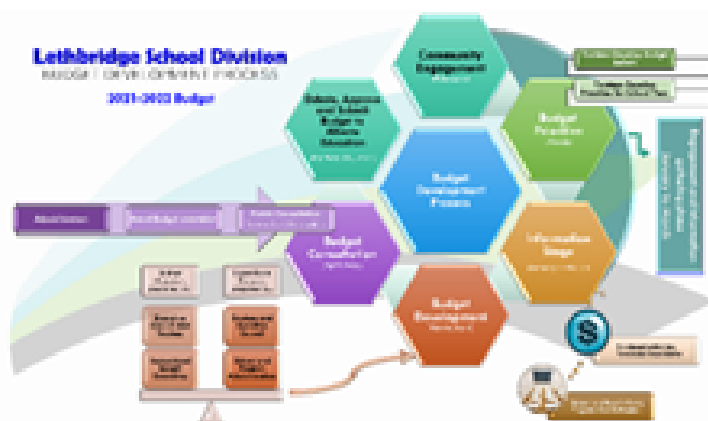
Lethbridge School Division
BUDGET DEVELOPMENT PROCESS

2021-2022 Budget

Community Engagement

Budget Priorities

Submit, Approve and Submit Budget to Alberta Education

Budget Development Process

Information Stage

Budget Consultation

Budget Development

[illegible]